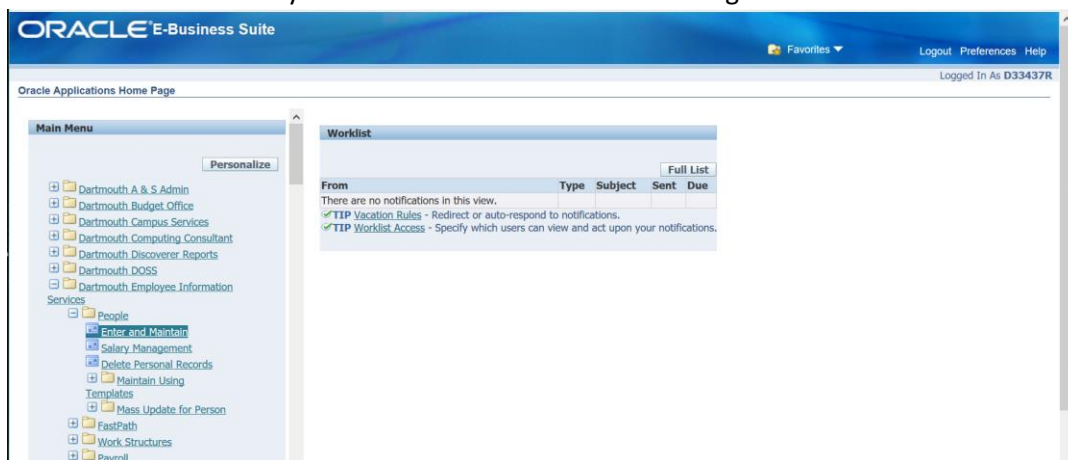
ORACLE E-Business Suite

Favorites

Logout Preferences Help

Logged In As D33437R

Oracle Applications Home Page

Main Menu

Personalize

Dartmouth A & S Admin
Dartmouth Budget Office
Dartmouth Campus Services
Dartmouth Computing Consultant
Dartmouth Discoverer Reports
Dartmouth DOSS
Dartmouth Employee Information Services
People
Enter and Maintain
Salary Management
Delete Personal Records
Maintain Using Templates
Mass Update for Person
FastPath
Work Structures
Payroll

Worklist

Full List

| From | Type | Subject | Sent | Due |
|---|---|---|---|---|
| There are no notifications in this view. | | | | |

TIP Vacation Rules - Redirect or auto-respond to notifications.
TIP Worklist Access - Specify which users can view and act upon your notifications.